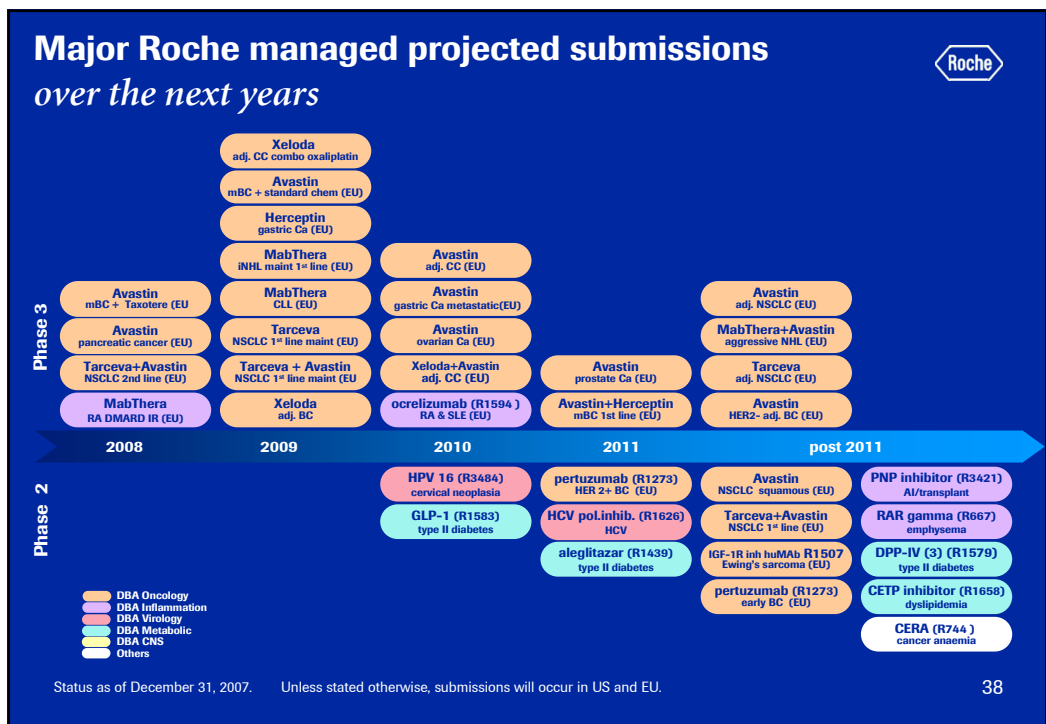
Major Roche managed projected submissions
over the next years

Roche

Phase 3

Avastin
mBC + Taxotere (EU

Avastin
pancreatic cancer (EU)

Tarceva+Avastin
NSCLC 2nd line (EU)

MabThera
RA DMARD IR (EU)

Xeloda
adj. CC combo oxaliplatin

Avastin
mBC + standard chem (EU)

Herceptin
gastric Ca (EU)

MabThera
iNHL maint 1st line (EU)

MabThera
CLL (EU)

Tarceva
NSCLC 1st line maint (EU)

Tarceva + Avastin
NSCLC 1st line maint (EU

Xeloda
adj. BC

Avastin
adj. CC (EU)

Avastin
gastric Ca metastatic(EU)

Avastin
ovarian Ca (EU)

Xeloda+Avastin
adj. CC (EU)

ocrelizumab (R1594 )
RA & SLE (EU)

Avastin
prostate Ca (EU)

Avastin+Herceptin
mBC 1st line (EU)

Avastin
adj. NSCLC (EU)

MabThera+Avastin
aggressive NHL (EU)

Tarceva
adj. NSCLC (EU)

Avastin
HER2- adj. BC (EU)

2008 2009 2010 2011 post 2011

Phase 2

HPV 16 (R3484)
cervical neoplasia

GLP-1 (R1583)
type II diabetes

pertuzumab (R1273)
HER 2+ BC (EU)

HCV pol.inhib. (R1626)
HCV

aleglitazar (R1439)
type II diabetes

Avastin
NSCLC squamous (EU)

Tarceva+Avastin
NSCLC 1st line (EU)

IGF-1R inh huMAb R1507
Ewing's sarcoma (EU)

pertuzumab (R1273)
early BC (EU)

PNP inhibitor (R3421)
AI/transplant

RAR gamma (R667)
emphysema

DPP-IV (3) (R1579)
type II diabetes

CETP inhibitor (R1658)
dyslipidemia

CERA (R744 )
cancer anaemia

DBA Oncology
DBA Inflammation
DBA Virology
DBA Metabolic
DBA CNS
Others

Status as of December 31, 2007. Unless stated otherwise, submissions will occur in US and EU.

38